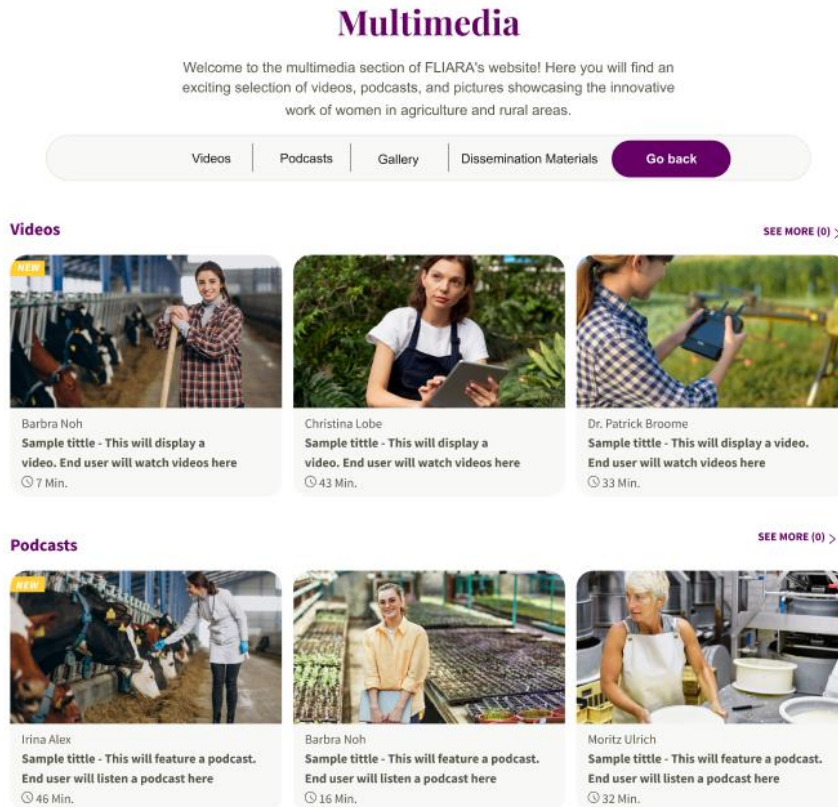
Multimedia

Welcome to the multimedia section of FLIARA's website! Here you will find an exciting selection of videos, podcasts, and pictures showcasing the innovative work of women in agriculture and rural areas.

Videos | Podcasts | Gallery | Dissemination Materials | Go back

Videos

SEE MORE (0) >

NEW

Barbra Noh
Sample tittle - This will display a video. End user will watch videos here
7 Min.

Christina Lobe
Sample tittle - This will display a video. End user will watch videos here
43 Min.

Dr. Patrick Broome
Sample tittle - This will display a video. End user will watch videos here
33 Min.

Podcasts

SEE MORE (0) >

NEW

Irina Alex
Sample tittle - This will feature a podcast. End user will listen a podcast here
46 Min.

Barbra Noh
Sample tittle - This will feature a podcast. End user will listen a podcast here
16 Min.

Moritz Ulrich
Sample tittle - This will feature a podcast. End user will listen a podcast here
32 Min.